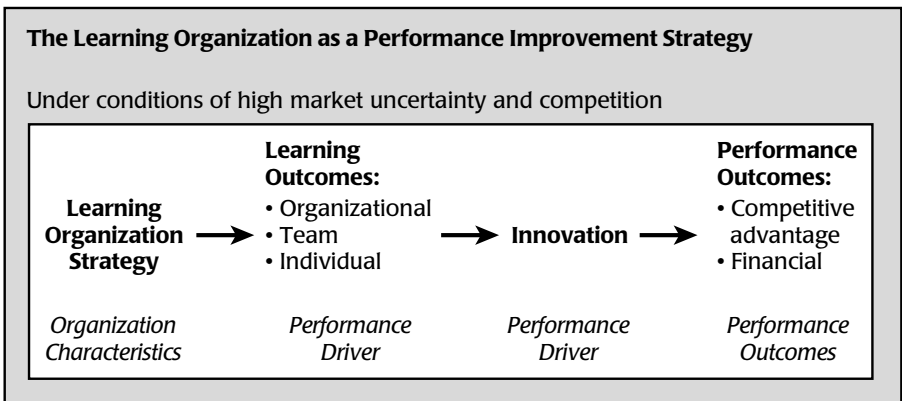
**The Learning Organization as a Performance Improvement Strategy**

Under conditions of high market uncertainty and competition

**Learning Organization Strategy**

**Learning Outcomes:**
• Organizational
• Team
• Individual

**Innovation**

**Performance Outcomes:**
• Competitive advantage
• Financial

*Organization Characteristics*

*Performance Driver*

*Performance Driver*

*Performance Outcomes*